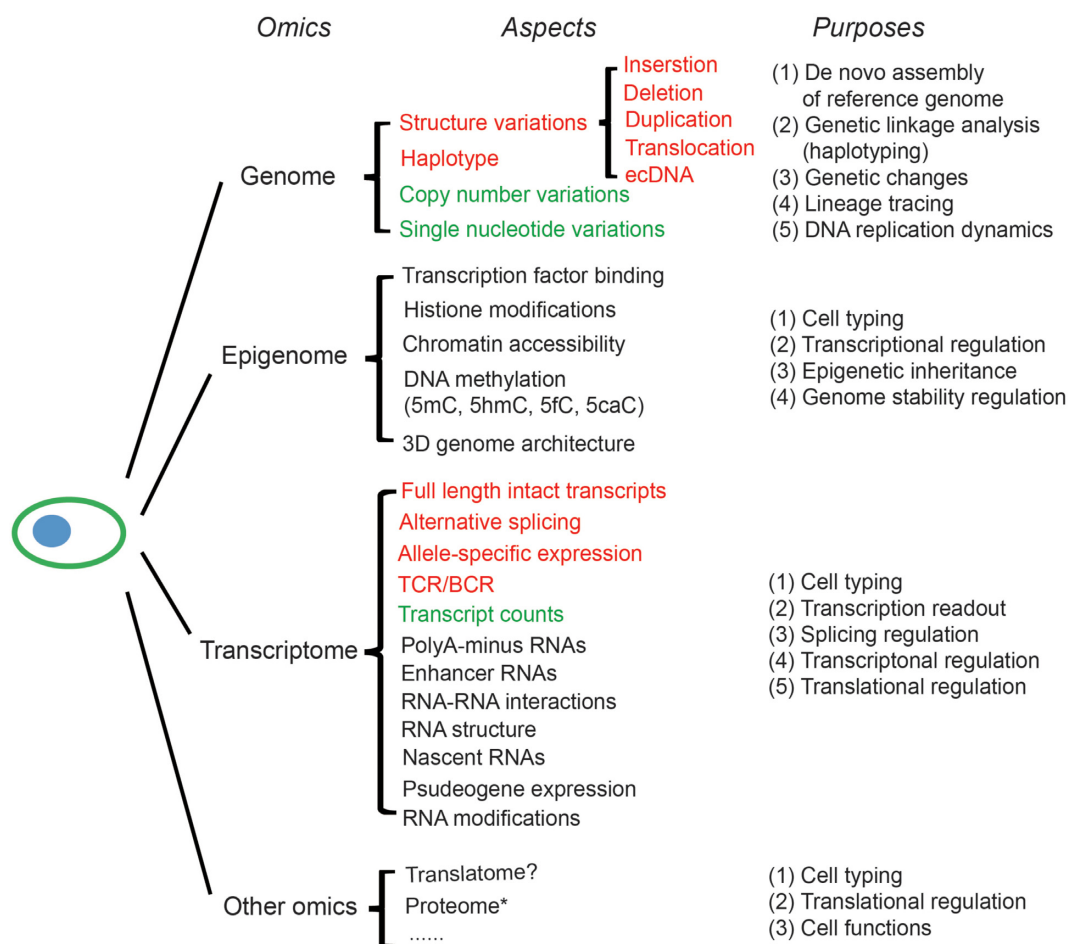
Omics

Aspects

Purposes

Genome

Structure variations

Inserstion
Deletion
Duplication
Translocation
ecDNA

Haplotype
Copy number variations
Single nucleotide variations

(1) De novo assembly of reference genome
(2) Genetic linkage analysis (haplotyping)
(3) Genetic changes
(4) Lineage tracing
(5) DNA replication dynamics

Epigenome

Transcription factor binding
Histione modifications
Chromatin accessibility
DNA methylation (5mC, 5hmC, 5fC, 5caC)
3D genome architecture

(1) Cell typing
(2) Transcriptional regulation
(3) Epigenetic inheritance
(4) Genome stability regulation

Transcriptome

Full length intact transcripts
Alternative splicing
Allele-specific expression
TCR/BCR
Transcript counts
PolyA-minus RNAs
Enhancer RNAs
RNA-RNA interactions
RNA structure
Nascent RNAs
Psudeogene expression
RNA modifications

(1) Cell typing
(2) Transcription readout
(3) Splicing regulation
(4) Transcriptonal regulation
(5) Translational regulation

Other omics

Translatome?
Proteome*
......

(1) Cell typing
(2) Translational regulation
(3) Cell functions